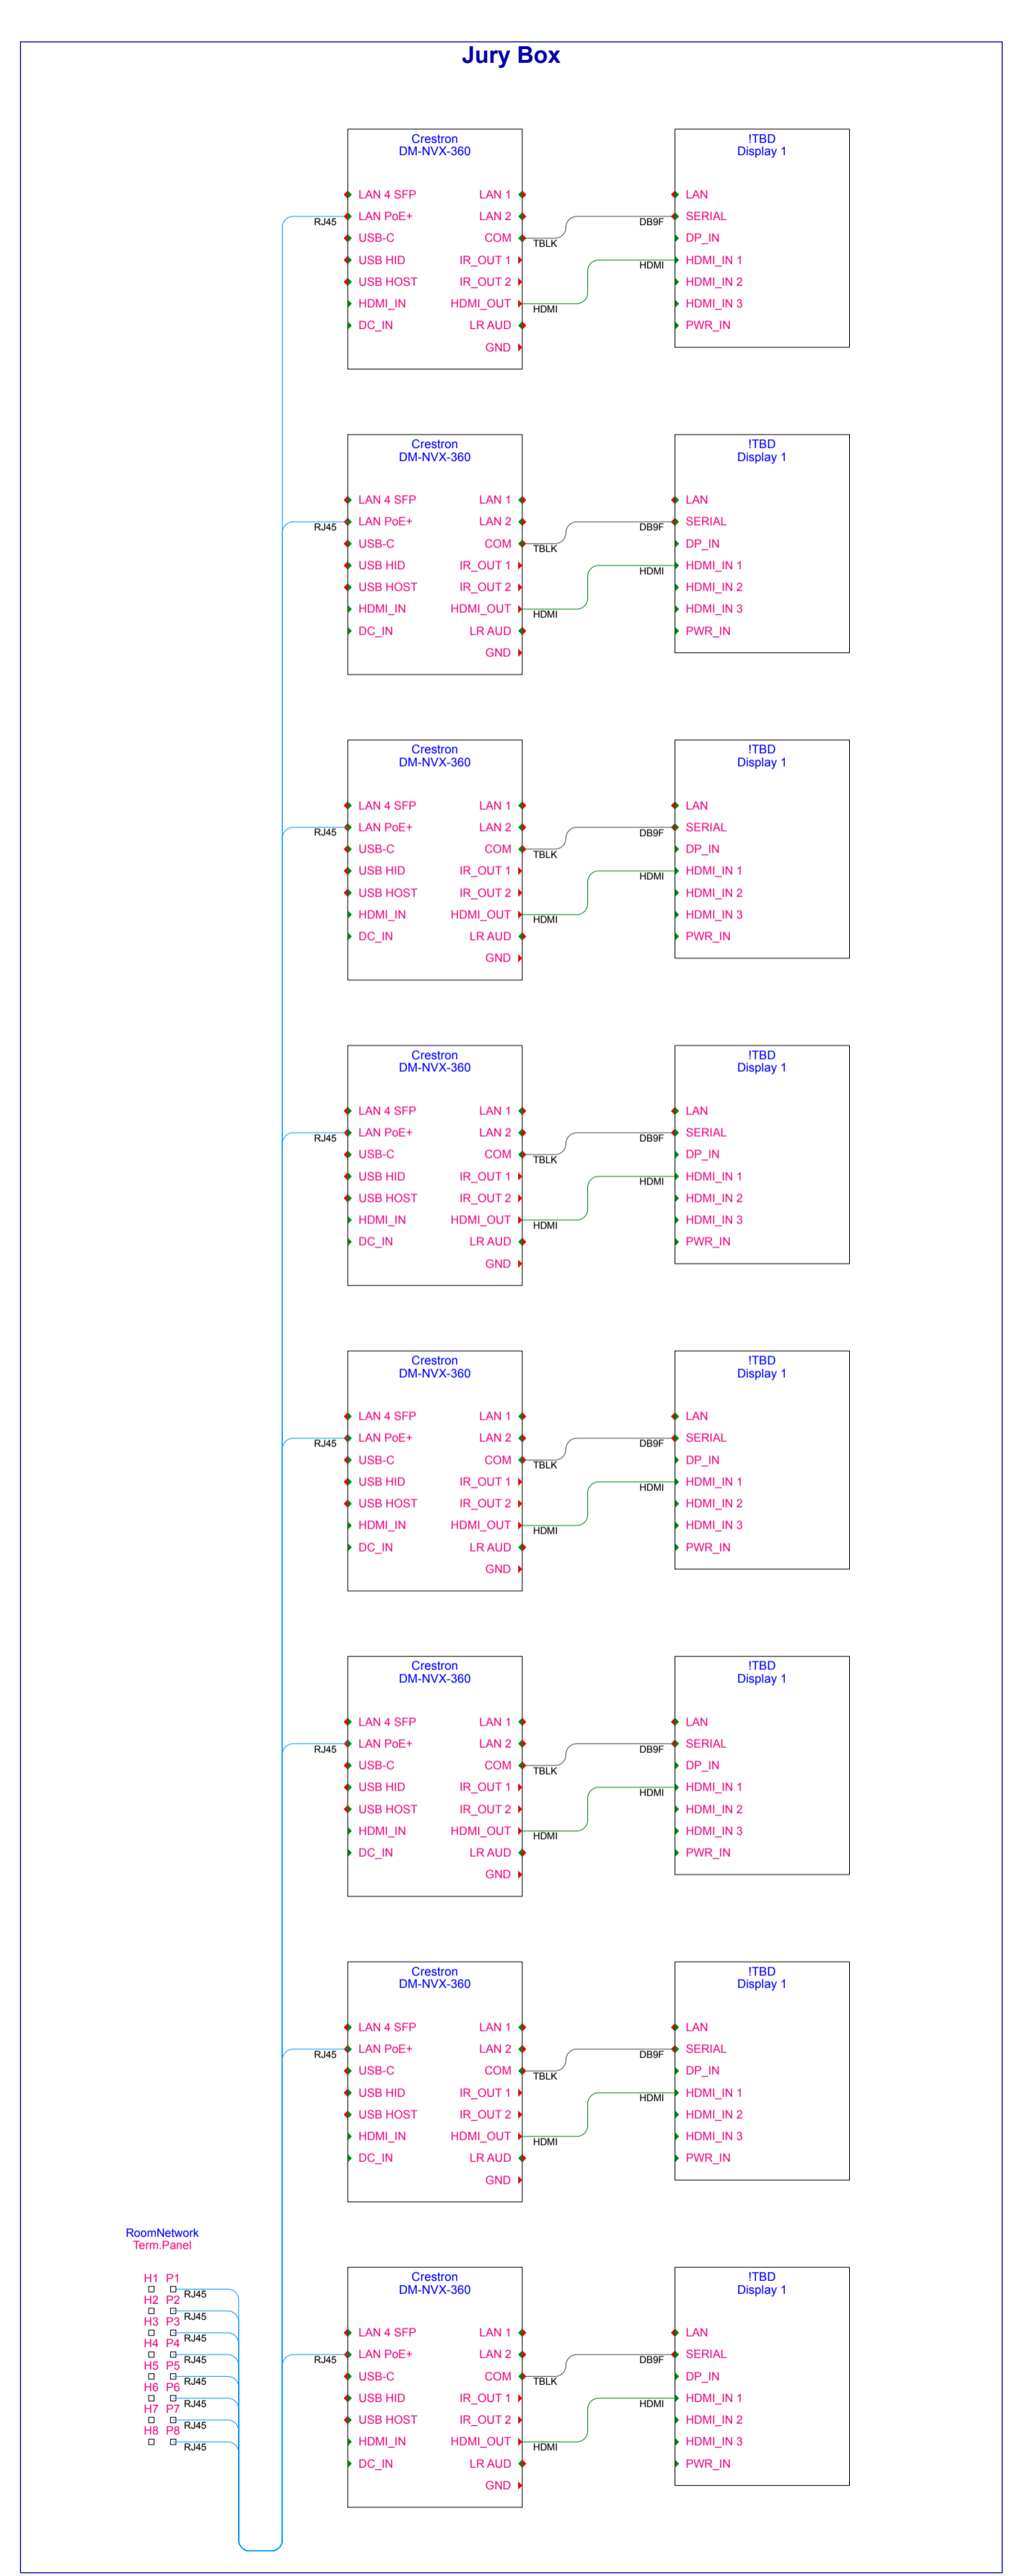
Jury Box

Crestron
DM-NVX-360

LAN 4 SFP
LAN PoE+
USB-C
USB HID
USB HOST
HDMI_IN
DC_IN

LAN 1
LAN 2
COM
IR_OUT 1
IR_OUT 2
HDMI_OUT
LR AUD
GND

RJ45
TBLK
HDMI
DB9F
HDMI

!TBD
Display 1

LAN
SERIAL
DP_IN
HDMI_IN 1
HDMI_IN 2
HDMI_IN 3
PWR_IN

Crestron
DM-NVX-360

LAN 4 SFP
LAN PoE+
USB-C
USB HID
USB HOST
HDMI_IN
DC_IN

LAN 1
LAN 2
COM
IR_OUT 1
IR_OUT 2
HDMI_OUT
LR AUD
GND

RJ45
TBLK
HDMI
DB9F
HDMI

!TBD
Display 1

LAN
SERIAL
DP_IN
HDMI_IN 1
HDMI_IN 2
HDMI_IN 3
PWR_IN

Crestron
DM-NVX-360

LAN 4 SFP
LAN PoE+
USB-C
USB HID
USB HOST
HDMI_IN
DC_IN

LAN 1
LAN 2
COM
IR_OUT 1
IR_OUT 2
HDMI_OUT
LR AUD
GND

RJ45
TBLK
HDMI
DB9F
HDMI

!TBD
Display 1

LAN
SERIAL
DP_IN
HDMI_IN 1
HDMI_IN 2
HDMI_IN 3
PWR_IN

Crestron
DM-NVX-360

LAN 4 SFP
LAN PoE+
USB-C
USB HID
USB HOST
HDMI_IN
DC_IN

LAN 1
LAN 2
COM
IR_OUT 1
IR_OUT 2
HDMI_OUT
LR AUD
GND

RJ45
TBLK
HDMI
DB9F
HDMI

!TBD
Display 1

LAN
SERIAL
DP_IN
HDMI_IN 1
HDMI_IN 2
HDMI_IN 3
PWR_IN

Crestron
DM-NVX-360

LAN 4 SFP
LAN PoE+
USB-C
USB HID
USB HOST
HDMI_IN
DC_IN

LAN 1
LAN 2
COM
IR_OUT 1
IR_OUT 2
HDMI_OUT
LR AUD
GND

RJ45
TBLK
HDMI
DB9F
HDMI

!TBD
Display 1

LAN
SERIAL
DP_IN
HDMI_IN 1
HDMI_IN 2
HDMI_IN 3
PWR_IN

Crestron
DM-NVX-360

LAN 4 SFP
LAN PoE+
USB-C
USB HID
USB HOST
HDMI_IN
DC_IN

LAN 1
LAN 2
COM
IR_OUT 1
IR_OUT 2
HDMI_OUT
LR AUD
GND

RJ45
TBLK
HDMI
DB9F
HDMI

!TBD
Display 1

LAN
SERIAL
DP_IN
HDMI_IN 1
HDMI_IN 2
HDMI_IN 3
PWR_IN

Crestron
DM-NVX-360

LAN 4 SFP
LAN PoE+
USB-C
USB HID
USB HOST
HDMI_IN
DC_IN

LAN 1
LAN 2
COM
IR_OUT 1
IR_OUT 2
HDMI_OUT
LR AUD
GND

RJ45
TBLK
HDMI
DB9F
HDMI

!TBD
Display 1

LAN
SERIAL
DP_IN
HDMI_IN 1
HDMI_IN 2
HDMI_IN 3
PWR_IN

RoomNetwork
Term.Panel

H1 P1 RJ45
H2 P2 RJ45
H3 P3 RJ45
H4 P4 RJ45
H5 P5 RJ45
H6 P6 RJ45
H7 P7 RJ45
H8 P8 RJ45

Crestron
DM-NVX-360

LAN 4 SFP
LAN PoE+
USB-C
USB HID
USB HOST
HDMI_IN
DC_IN

LAN 1
LAN 2
COM
IR_OUT 1
IR_OUT 2
HDMI_OUT
LR AUD
GND

RJ45
TBLK
HDMI
DB9F
HDMI

!TBD
Display 1

LAN
SERIAL
DP_IN
HDMI_IN 1
HDMI_IN 2
HDMI_IN 3
PWR_IN